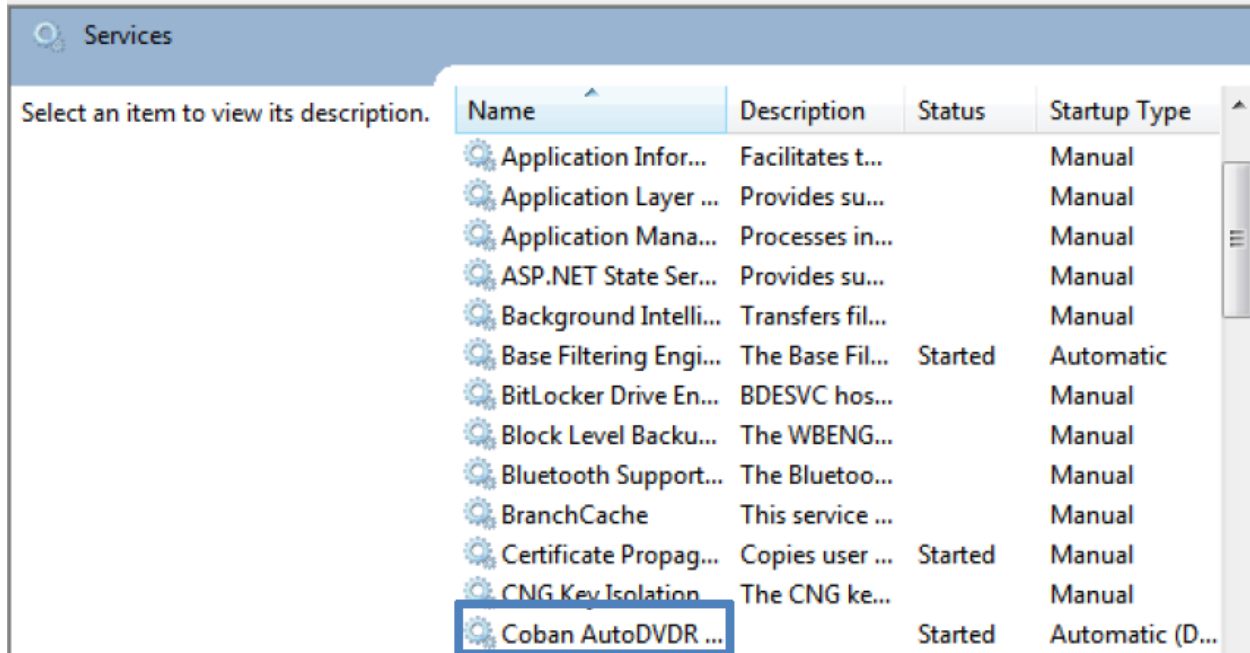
Services

Select an item to view its description.

| Name | Description | Status | Startup Type |
|---|---|---|---|
| Application Infor... | Facilitates t... | | Manual |
| Application Layer ... | Provides su... | | Manual |
| Application Mana... | Processes in... | | Manual |
| ASP.NET State Ser... | Provides su... | | Manual |
| Background Intelli... | Transfers fil... | | Manual |
| Base Filtering Engi... | The Base Fil... | Started | Automatic |
| BitLocker Drive En... | BDESVC hos... | | Manual |
| Block Level Backu... | The WBENG... | | Manual |
| Bluetooth Support... | The Bluetoo... | | Manual |
| BranchCache | This service ... | | Manual |
| Certificate Propag... | Copies user ... | Started | Manual |
| CNG Key Isolation | The CNG ke... | | Manual |
| Coban AutoDVDR ... | | Started | Automatic (D... |